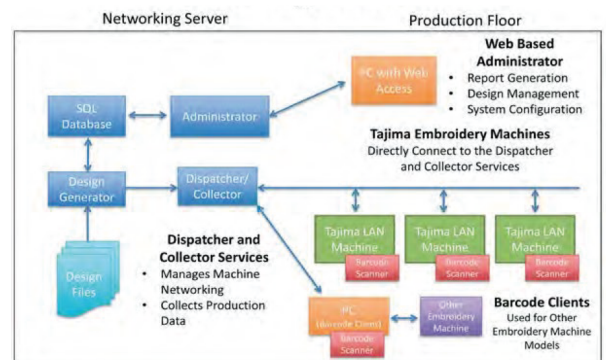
Networking Server

Production Floor

Web Based Administrator
• Report Generation
• Design Management
• System Configuration

SQL Database

Administrator

PC with Web Access

Tajima Embroidery Machines
Directly Connect to the Dispatcher and Collector Services

Design Generator

Dispatcher/ Collector

Tajima LAN Machine
Barcode Scanner

Tajima LAN Machine
Barcode Scanner

Tajima LAN Machine
Barcode Scanner

Design Files

Dispatcher and Collector Services
• Manages Machine Networking
• Collects Production Data

PC
(Barcode Client)
Barcode Scanner

Other Embroidery Machine

Barcode Clients
Used for Other Embroidery Machine Models